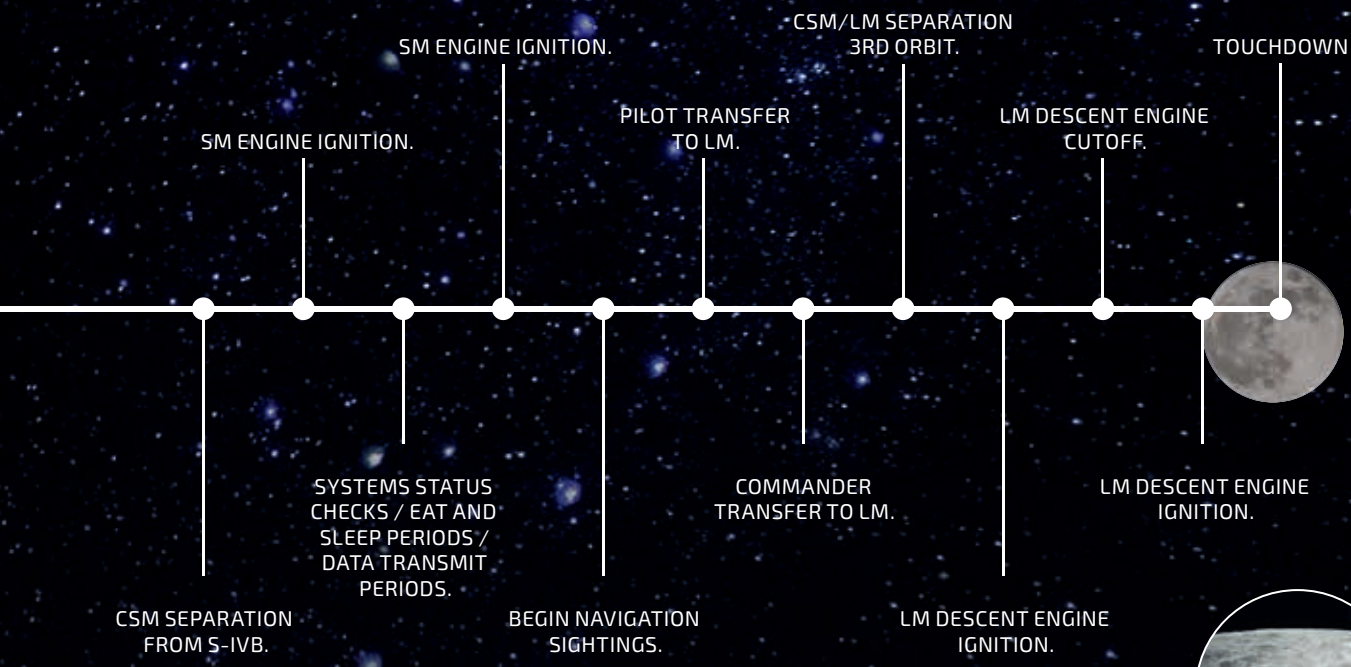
CSM SEPARATION FROM S-IVB.

SM ENGINE IGNITION.

SYSTEMS STATUS CHECKS / EAT AND SLEEP PERIODS / DATA TRANSMIT PERIODS.

SM ENGINE IGNITION.

BEGIN NAVIGATION SIGHTINGS.

PILOT TRANSFER TO LM.

COMMANDER TRANSFER TO LM.

CSM/LM SEPARATION 3RD ORBIT.

LM DESCENT ENGINE IGNITION.

LM DESCENT ENGINE CUTOFF.

LM DESCENT ENGINE IGNITION.

TOUCHDOWN